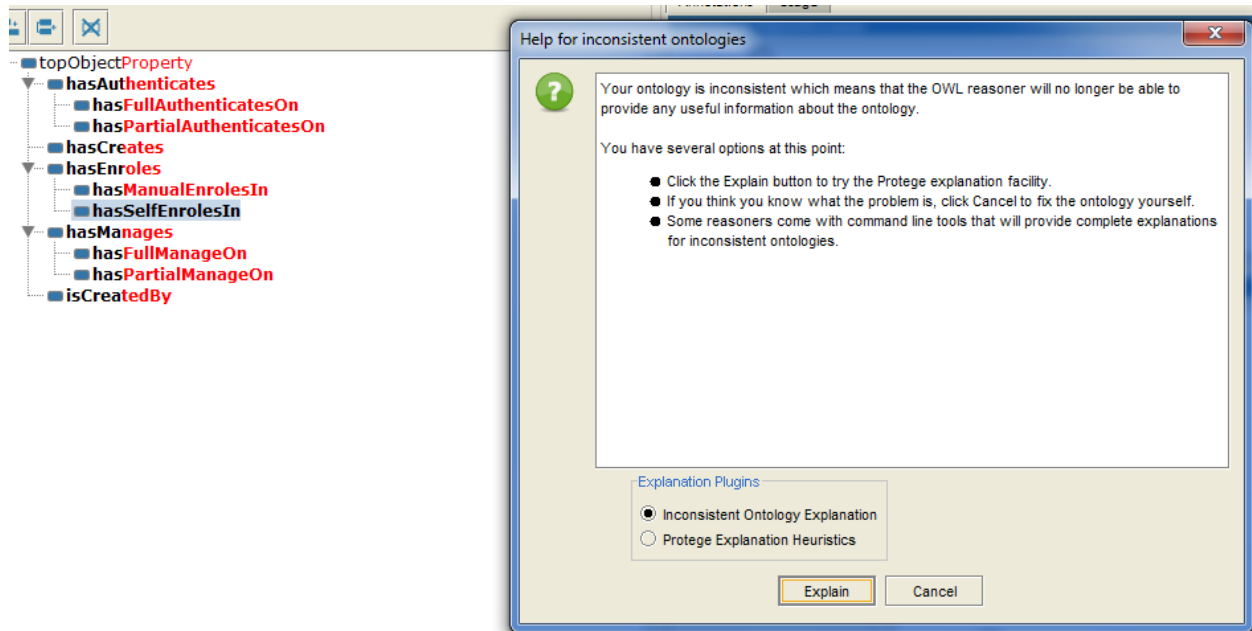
topObjectProperty
hasAuthenticates
hasFullAuthenticatesOn
hasPartialAuthenticatesOn
hasCreates
hasEnroles
hasManualEnrolesIn
hasSelfEnrolesIn
hasManages
hasFullManageOn
hasPartialManageOn
isCreatedBy

Help for inconsistent ontologies

Your ontology is inconsistent which means that the OWL reasoner will no longer be able to provide any useful information about the ontology.

You have several options at this point:

- Click the Explain button to try the Protege explanation facility.
- If you think you know what the problem is, click Cancel to fix the ontology yourself.
- Some reasoners come with command line tools that will provide complete explanations for inconsistent ontologies.

Explanation Plugins
Inconsistent Ontology Explanation
Protege Explanation Heuristics

Explain
Cancel